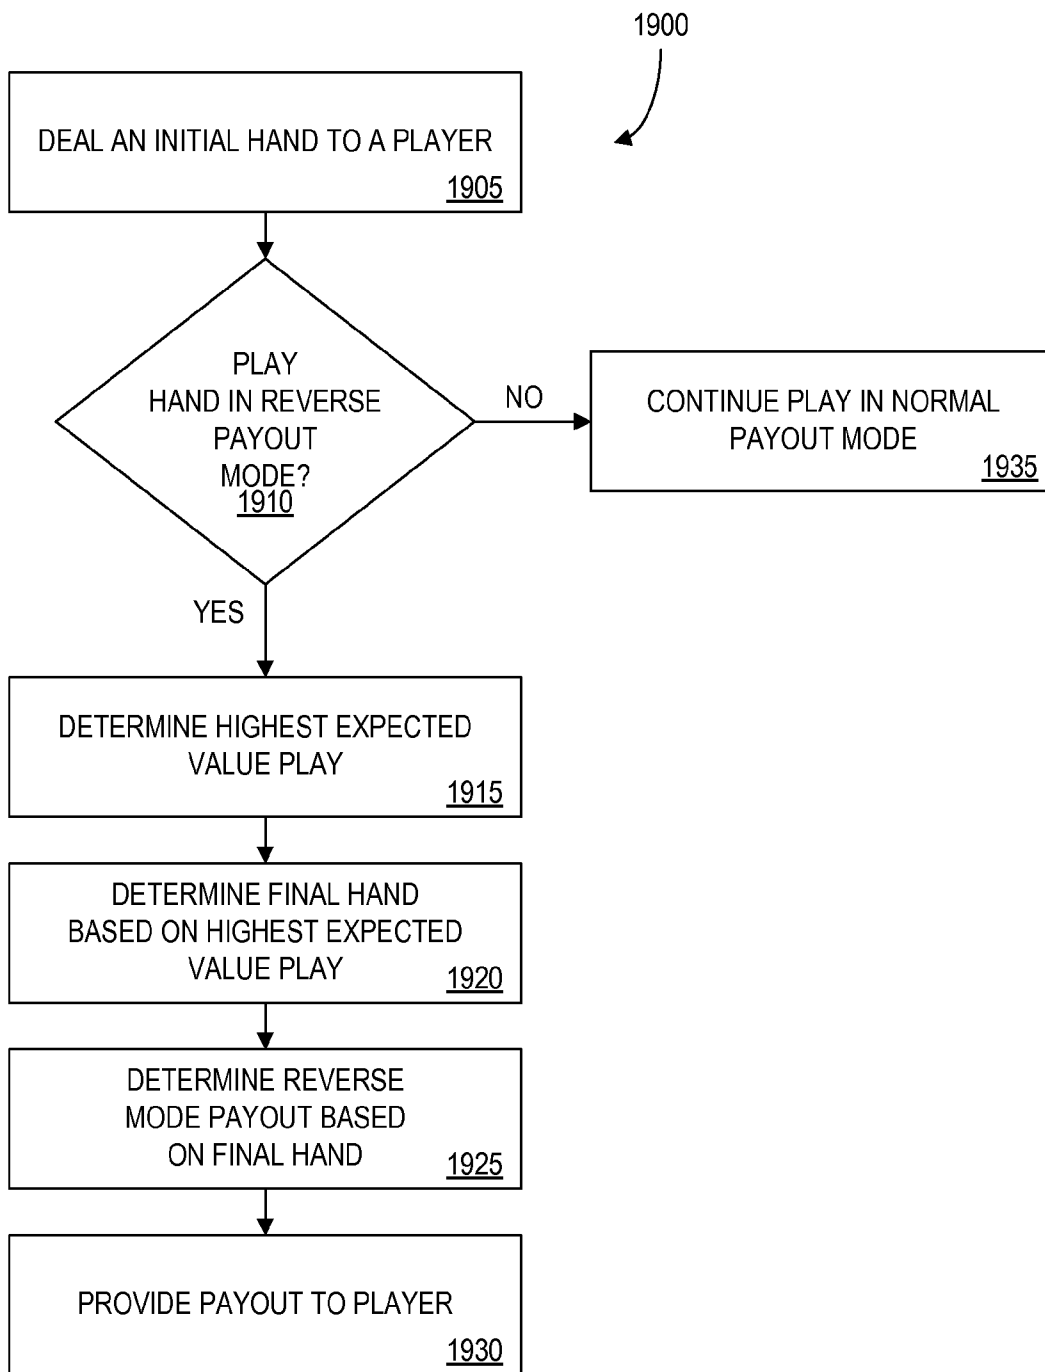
1900

DEAL AN INITIAL HAND TO A PLAYER
1905

PLAY HAND IN REVERSE PAYOUT MODE?
1910

NO

CONTINUE PLAY IN NORMAL PAYOUT MODE
1935

YES

DETERMINE HIGHEST EXPECTED VALUE PLAY
1915

DETERMINE FINAL HAND BASED ON HIGHEST EXPECTED VALUE PLAY
1920

DETERMINE REVERSE MODE PAYOUT BASED ON FINAL HAND
1925

PROVIDE PAYOUT TO PLAYER
1930